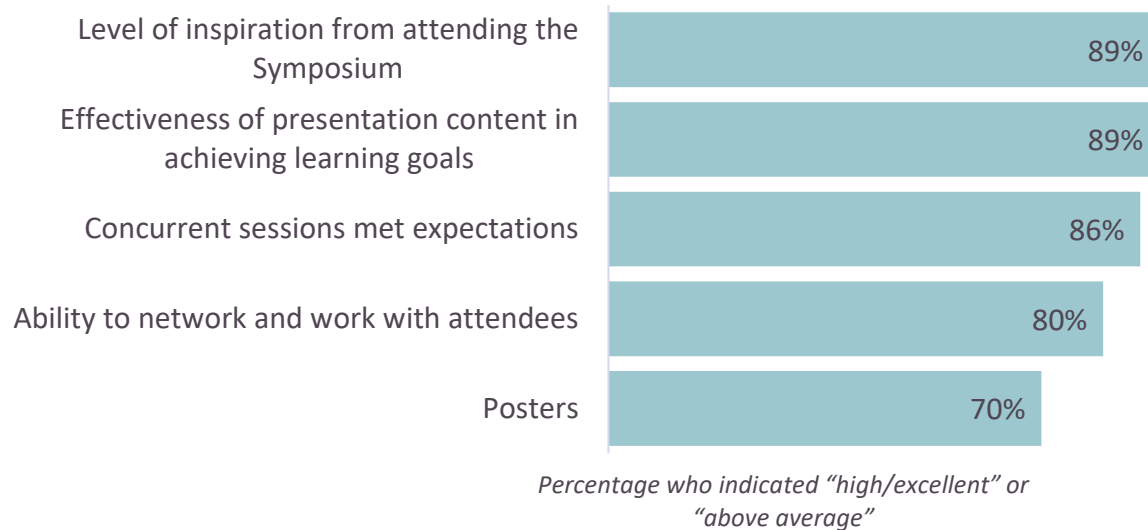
| | |
|---|---|
| Level of inspiration from attending the Symposium | 89% |
| Effectiveness of presentation content in achieving learning goals | 89% |
| Concurrent sessions met expectations | 86% |
| Ability to network and work with attendees | 80% |
| Posters | 70% |

*Percentage who indicated “high/excellent” or “above average”*